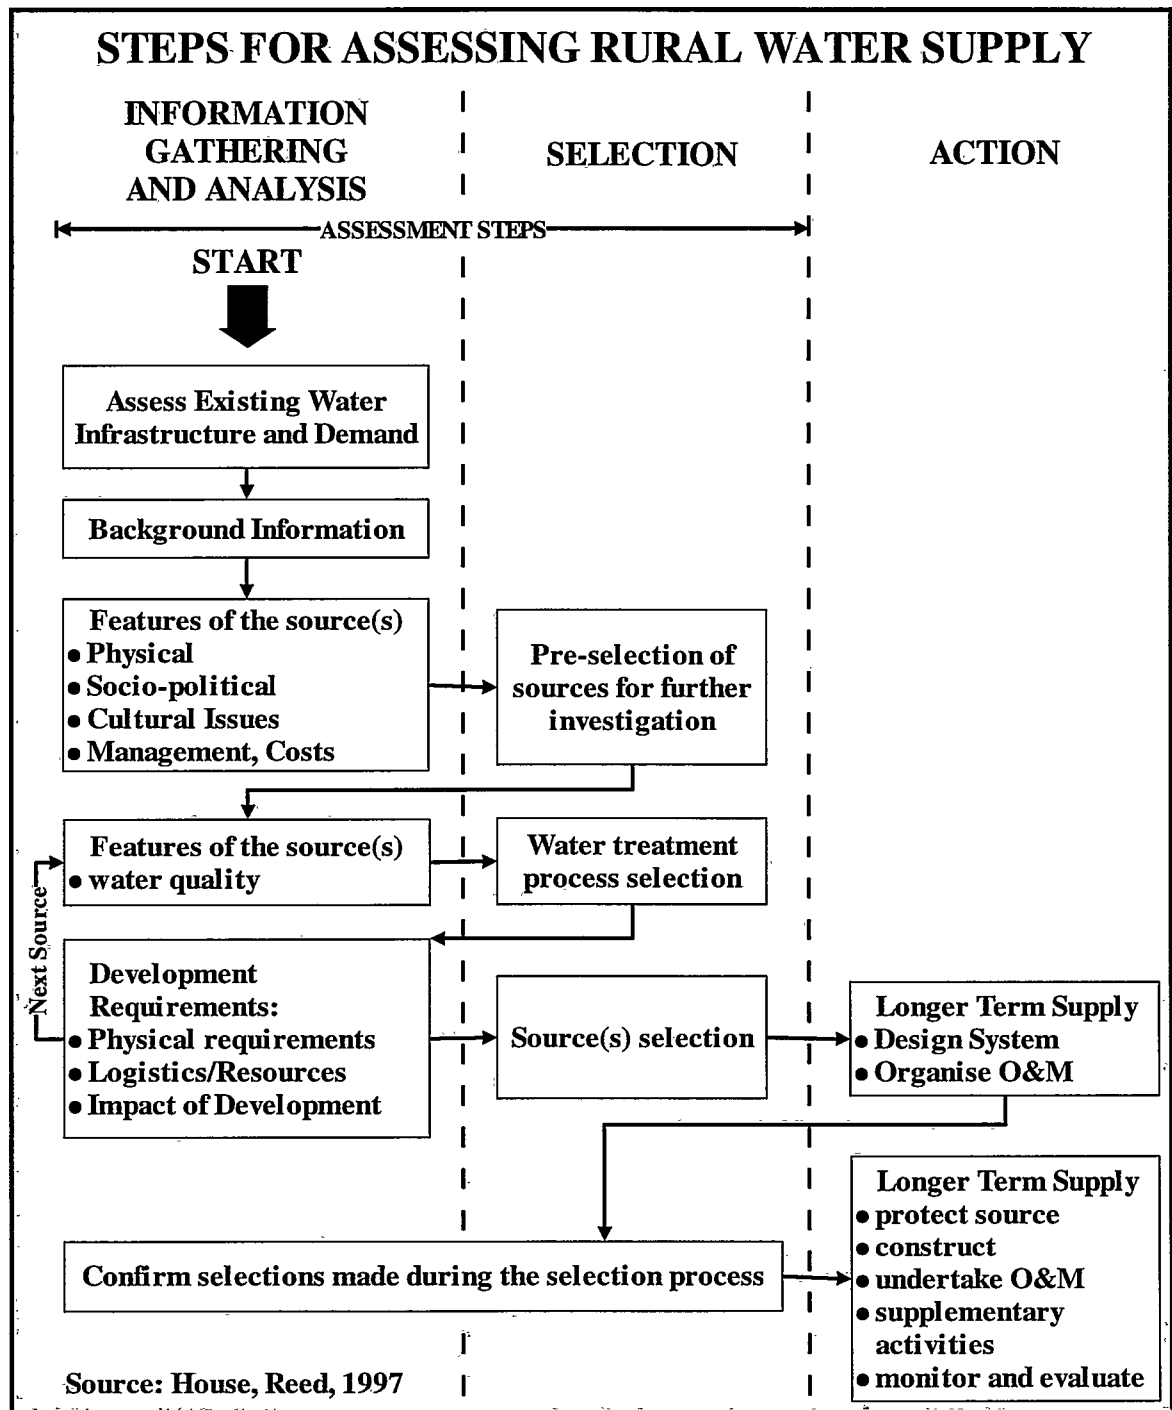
STEPS FOR ASSESSING RURAL WATER SUPPLY

INFORMATION GATHERING AND ANALYSIS

SELECTION

ACTION

ASSESSMENT STEPS

START

Assess Existing Water Infrastructure and Demand

Background Information

Features of the source(s)
• Physical
• Socio-political
• Cultural Issues
• Management, Costs

Pre-selection of sources for further investigation

Features of the source(s)
• water quality

Water treatment process selection

Next Source

Development Requirements:
• Physical requirements
• Logistics/Resources
• Impact of Development

Source(s) selection

Longer Term Supply
• Design System
• Organise O&M

Longer Term Supply
• protect source
• construct
• undertake O&M
• supplementary activities
• monitor and evaluate

Confirm selections made during the selection process

Source: House, Reed, 1997